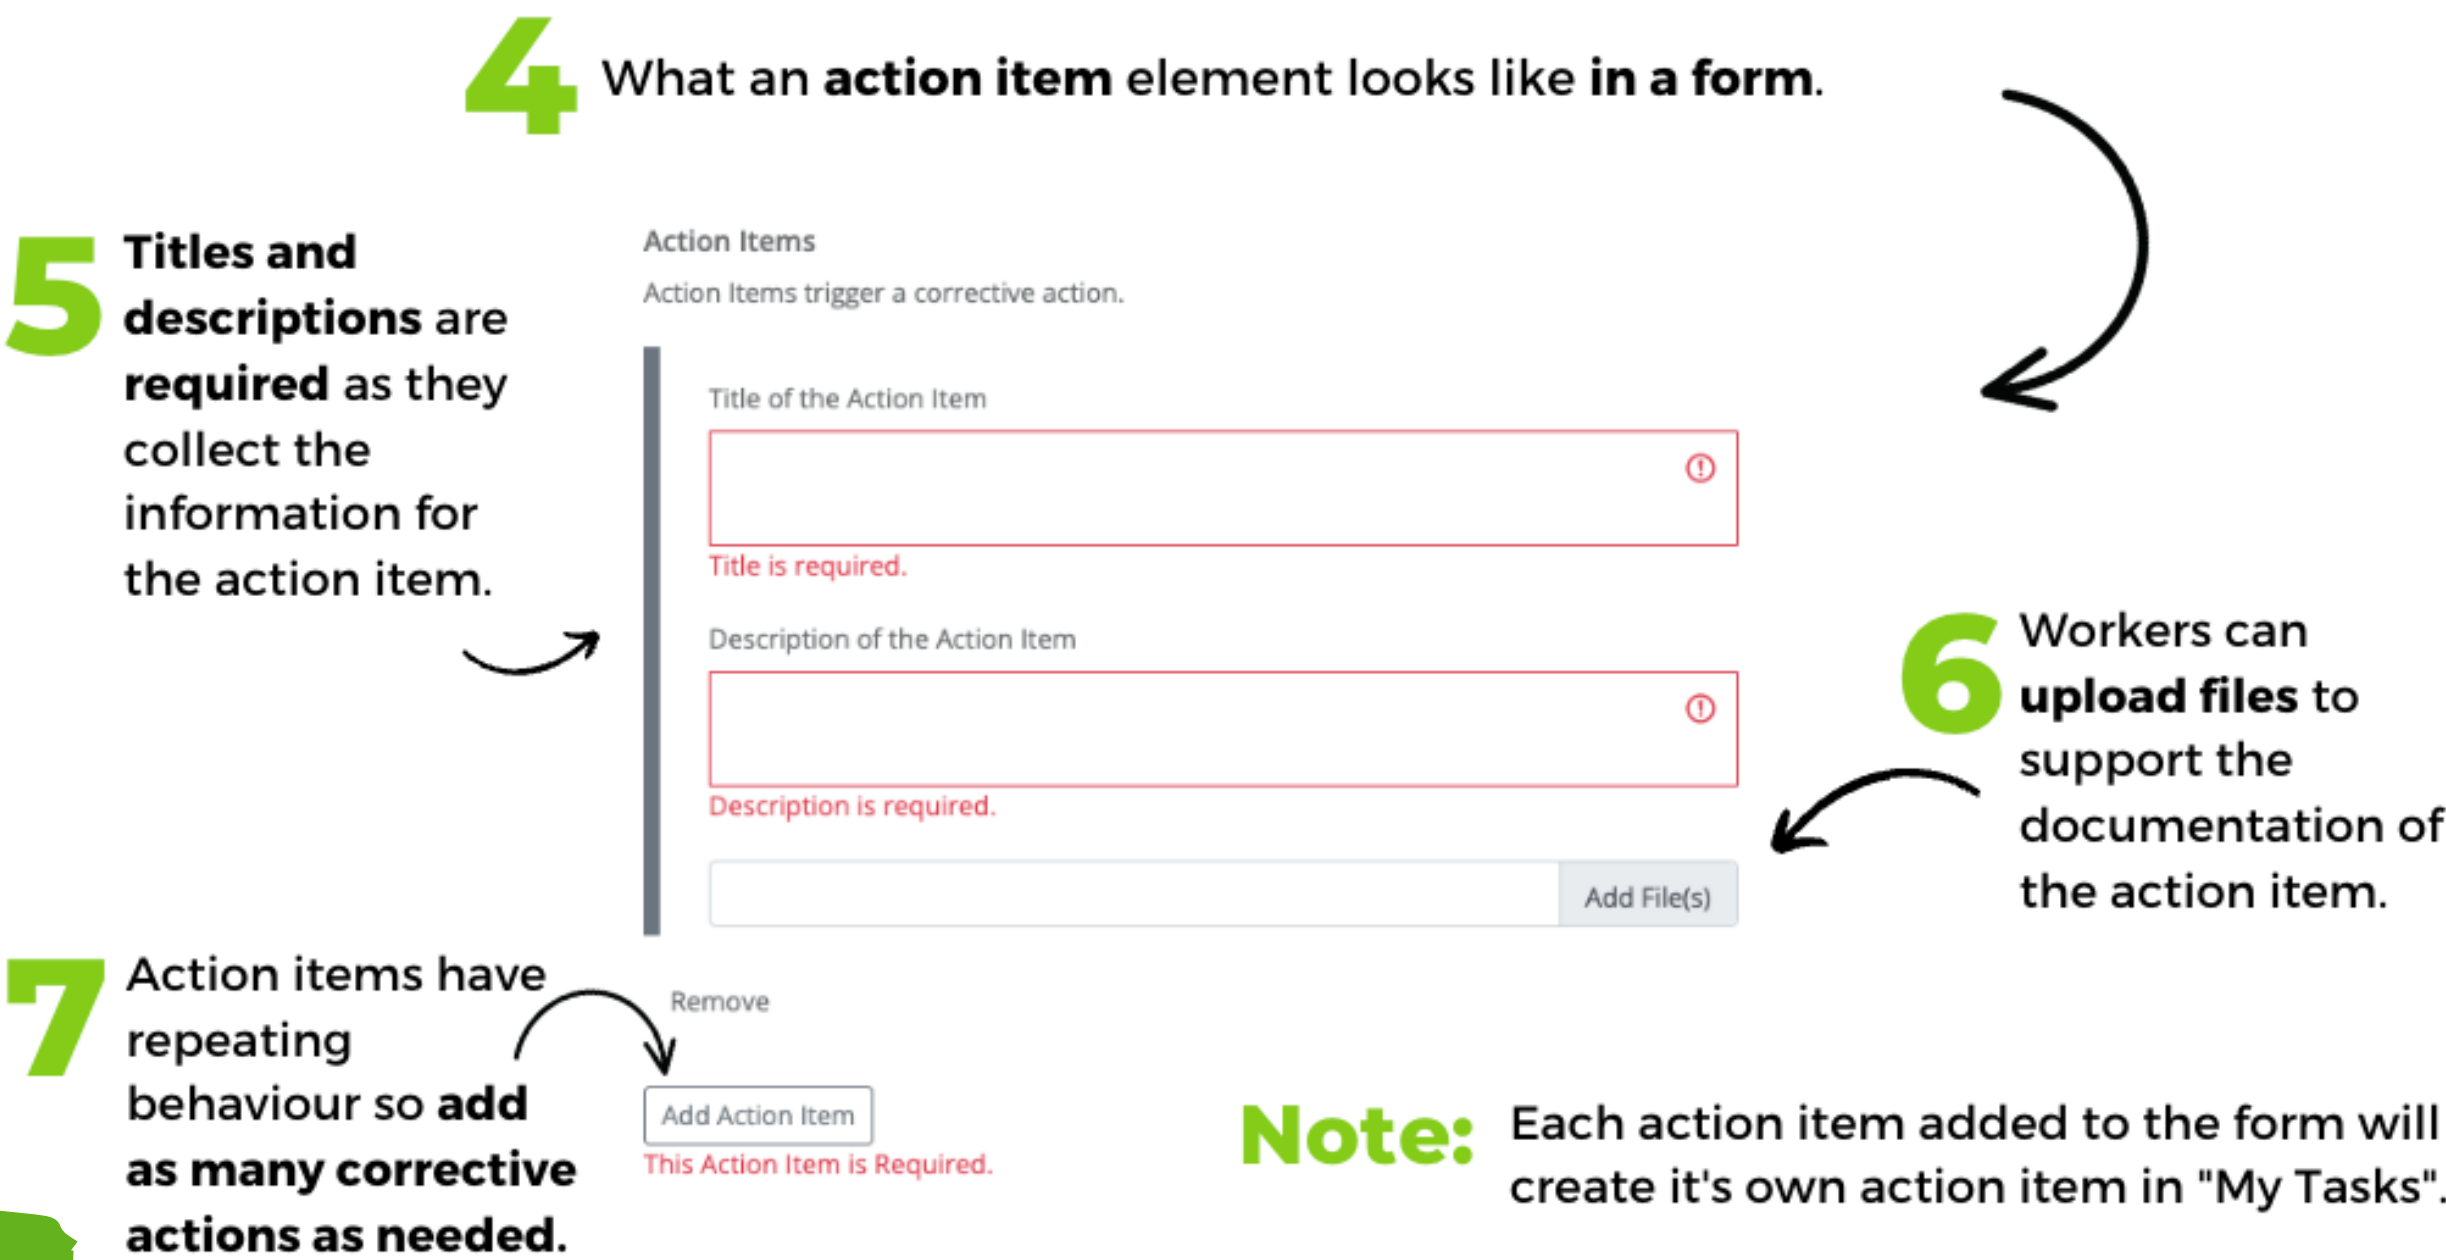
4 What an **action item** element looks like **in a form**.

5 **Titles and descriptions** are **required** as they collect the information for the action item.

Action Items

Action Items trigger a corrective action.

Title of the Action Item

Title is required.

Description of the Action Item

Description is required.

Add File(s)

6 Workers can **upload files** to support the documentation of the action item.

7 Action items have repeating behaviour so **add as many corrective actions as needed.**

Remove

Add Action Item

This Action Item is Required.

Note: Each action item added to the form will create it's own action item in "My Tasks".